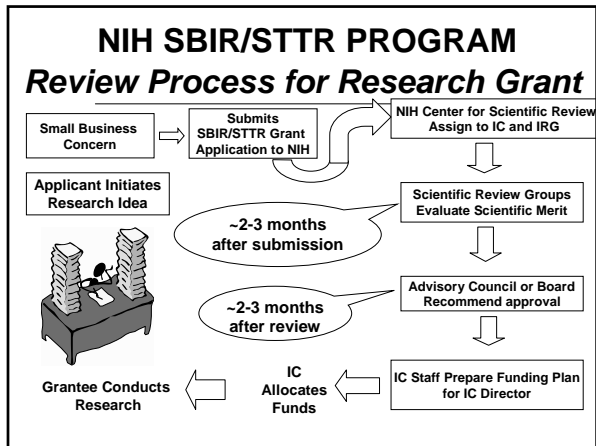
NIH SBIR/STTR PROGRAM

*Review Process for Research Grant*

Small Business Concern

Submits SBIR/STTR Grant Application to NIH

NIH Center for Scientific Review Assign to IC and IRG

Applicant Initiates Research Idea

Scientific Review Groups Evaluate Scientific Merit

~2-3 months after submission

Advisory Council or Board Recommend approval

~2-3 months after review

Grantee Conducts Research

IC Allocates Funds

IC Staff Prepare Funding Plan for IC Director